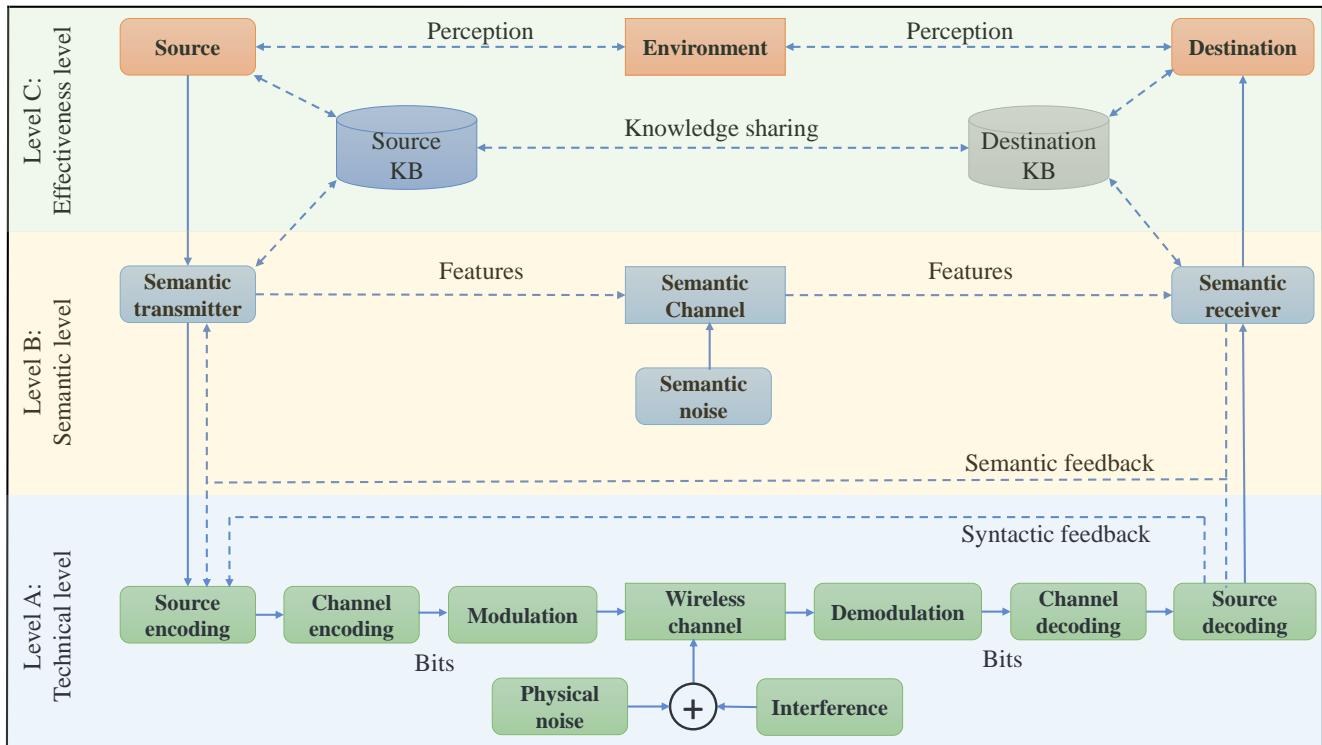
Level C: Effectiveness level

Source

Perception

Environment

Perception

Destination

Source KB

Knowledge sharing

Destination KB

Level B: Semantic level

Semantic transmitter

Features

Semantic Channel

Features

Semantic receiver

Semantic noise

Semantic feedback

Level A: Technical level

Syntactic feedback

Source encoding

Channel encoding

Modulation

Wireless channel

Demodulation

Channel decoding

Source decoding

Bits

Bits

Physical noise

+

Interference